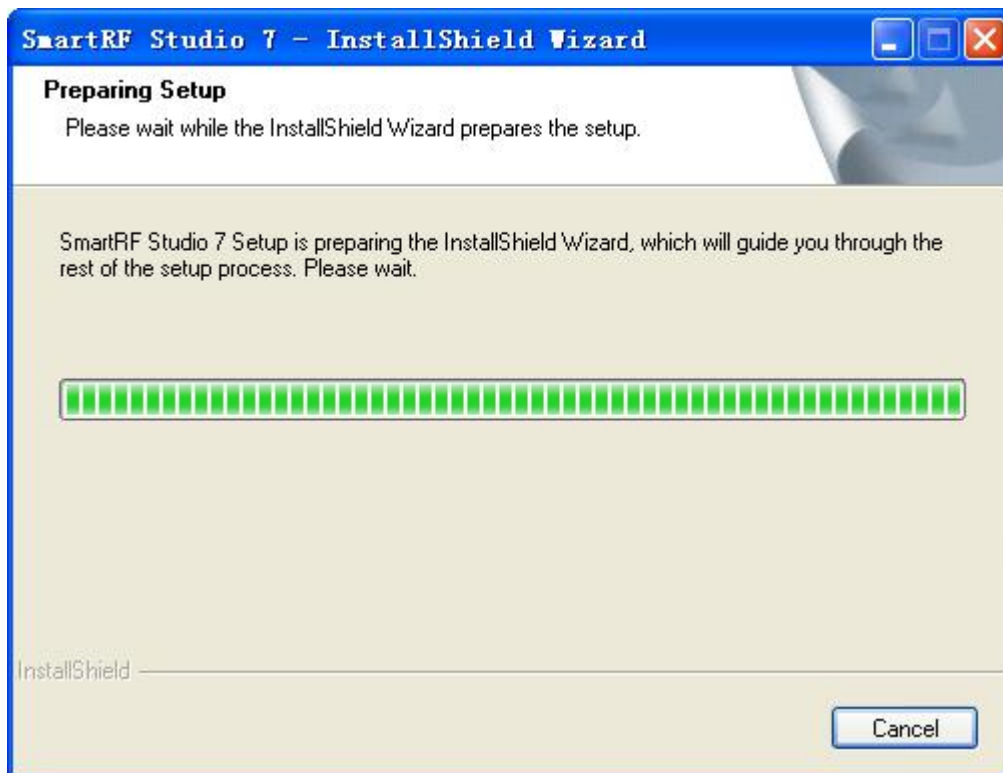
SmartRF Studio 7 - InstallShield Wizard

Preparing Setup

Please wait while the InstallShield Wizard prepares the setup.

SmartRF Studio 7 Setup is preparing the InstallShield Wizard, which will guide you through the rest of the setup process. Please wait.

InstallShield

Cancel